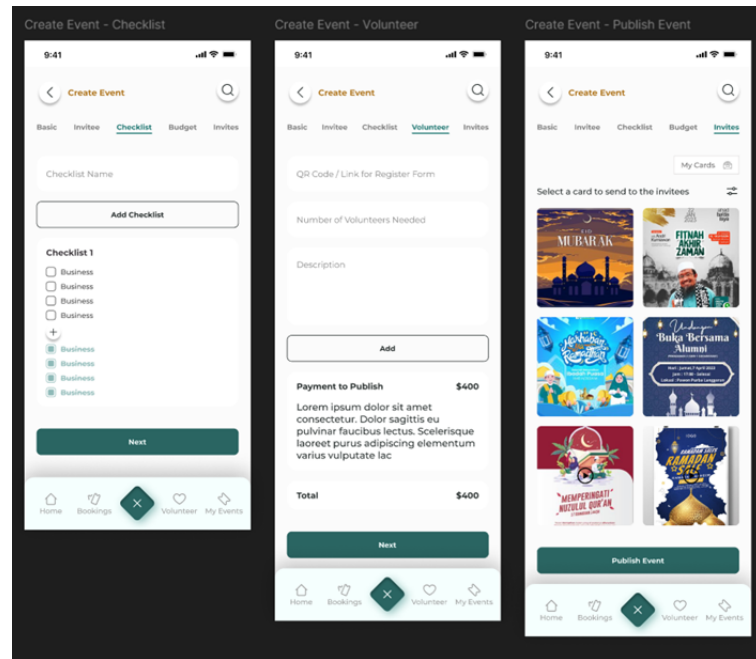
Create Event - Checklist

9:41

Create Event

Basic Invitee Checklist Budget Invites

Checklist Name

Add Checklist

Checklist 1

Business

Business

Business

Business

+

Business

Business

Business

Business

Next

Home Bookings Volunteer My Events

Create Event - Volunteer

9:41

Create Event

Basic Invitee Checklist Volunteer Invites

QR Code / Link for Register Form

Number of Volunteers Needed

Description

Add

Payment to Publish $400

Lorem ipsum dolor sit amet consectetur. Dolor sagittis eu pulvinar faucibus lectus. Scelerisque laoreet purus adipiscing elementum varius vulputate lac

Total $400

Next

Home Bookings Volunteer My Events

Create Event - Publish Event

9:41

Create Event

Basic Invitee Checklist Budget Invites

My Cards

Select a card to send to the invitees

MUBARAK

FITNAH AKHIR ZAMAN

Buka Bersama Alumni

MEMPERINGATI NUZULUL QUR'AN

RAMADAN SALE

Publish Event

Home Bookings Volunteer My Events